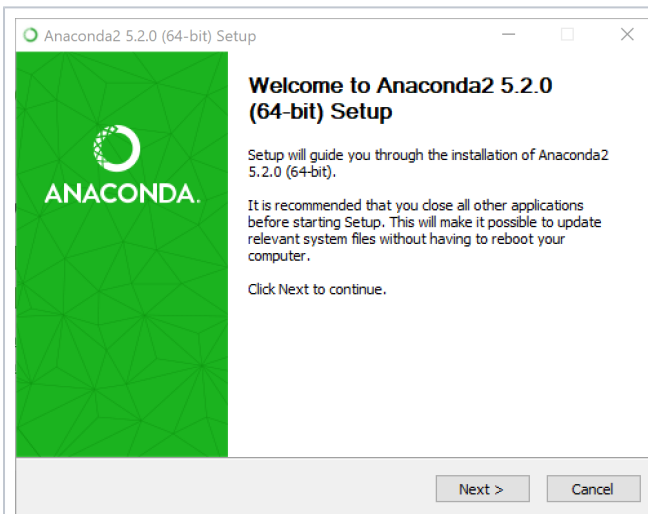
Anaconda2 5.2.0 (64-bit) Setup

ANACONDA.

Welcome to Anaconda2 5.2.0 (64-bit) Setup

Setup will guide you through the installation of Anaconda2 5.2.0 (64-bit).

It is recommended that you close all other applications before starting Setup. This will make it possible to update relevant system files without having to reboot your computer.

Click Next to continue.

Next >

Cancel